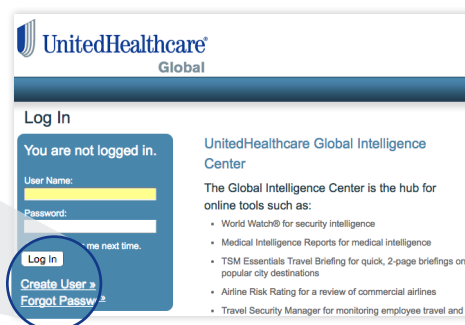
UnitedHealthcare®
Global

Log In

You are not logged in.

User Name:

Password:

me next time.

Log In

Create User »
Forgot Passw

UnitedHealthcare Global Intelligence Center

The Global Intelligence Center is the hub for online tools such as:

- World Watch® for security intelligence
- Medical Intelligence Reports for medical intelligence
- TSM Essentials Travel Briefing for quick, 2-page briefings on popular city destinations
- Airline Risk Rating for a review of commercial airlines
- Travel Security Manager for monitoring employee travel and